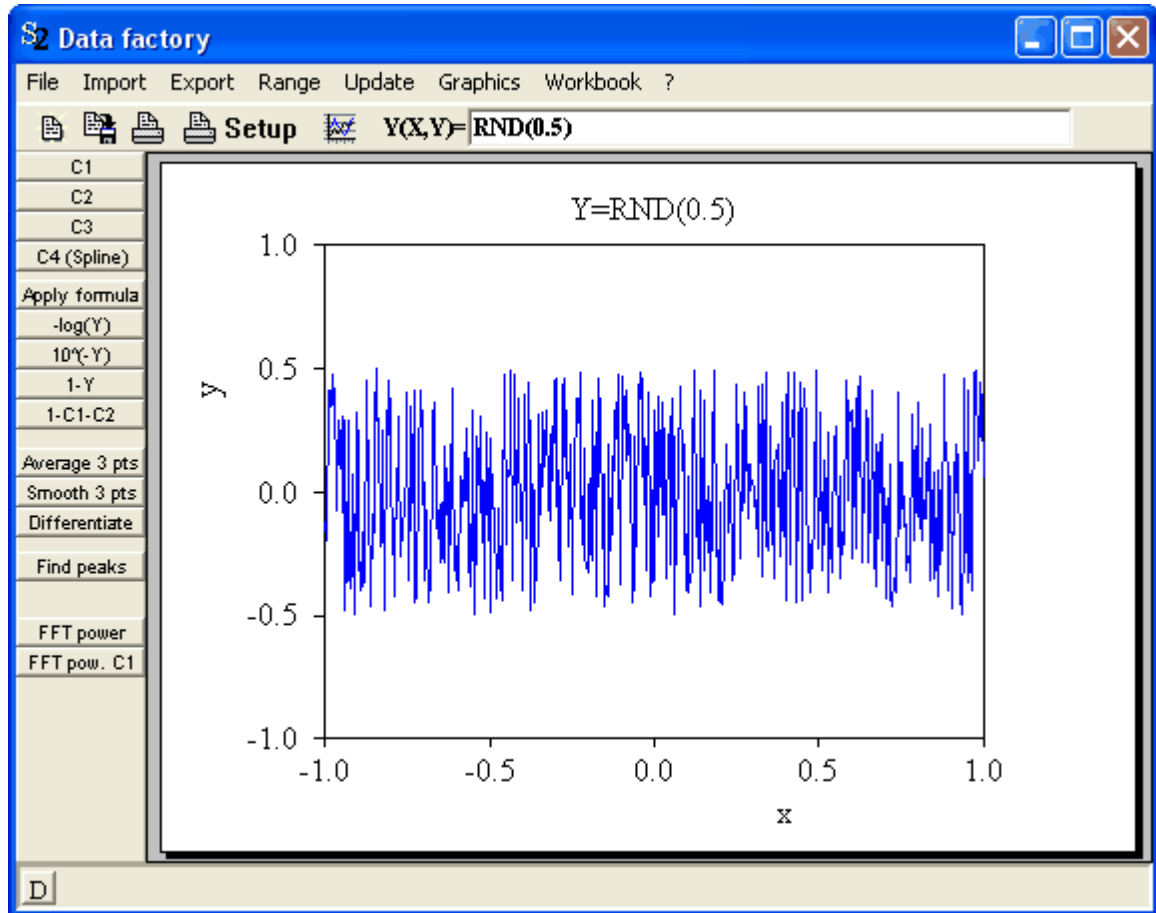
S2 Data factory

File Import Export Range Update Graphics Workbook ?

Setup Y(X,Y)= RND(0.5)

C1
C2
C3
C4 (Spline)
Apply formula
-log(Y)
10^(-Y)
1-Y
1-C1-C2
Average 3 pts
Smooth 3 pts
Differentiate
Find peaks
FFT power
FFT pow. C1

Y=RND(0.5)

1.0
0.5
0.0
-0.5
-1.0
y

-1.0 -0.5 0.0 0.5 1.0
x

D